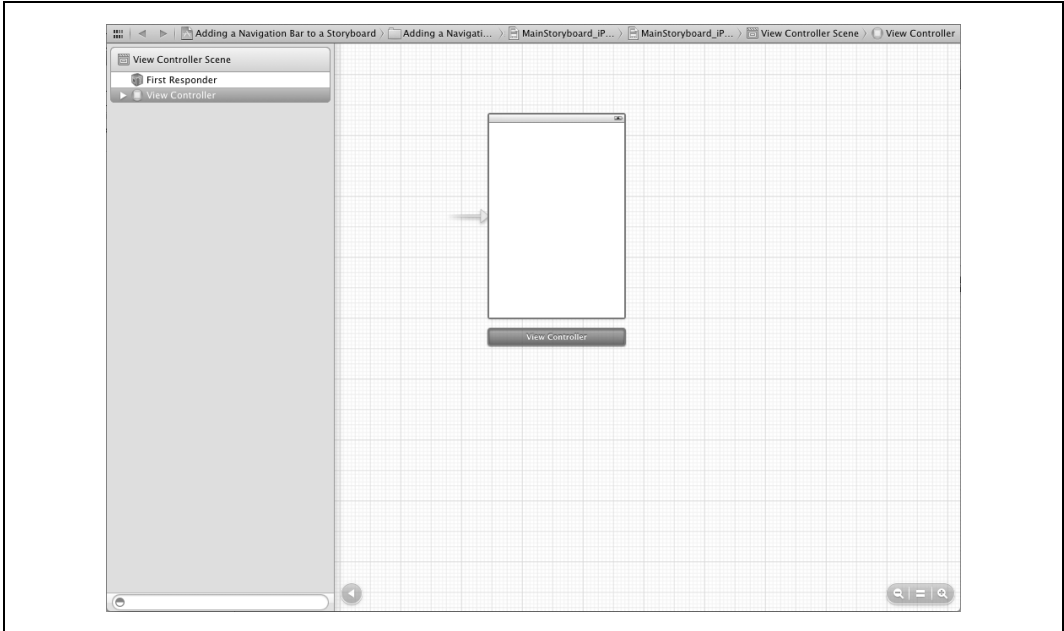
Adding a Navigation Bar to a Storyboard 〉 Adding a Navigati... 〉 MainStoryboard_iP... 〉 MainStoryboard_iP... 〉 View Controller Scene 〉 View Controller

View Controller Scene

First Responder

View Controller

View Controller